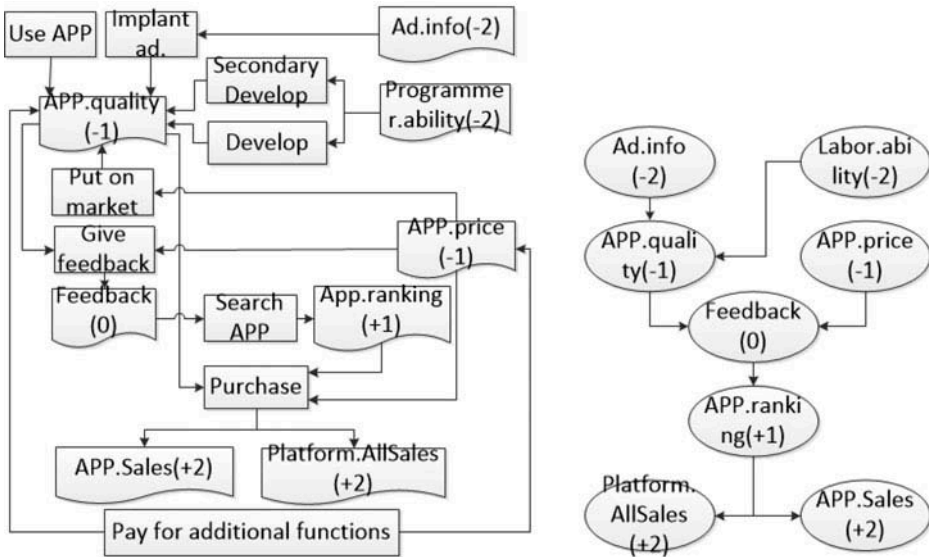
Use APP

Implant ad.

Ad.info(-2)

Secondary Develop

Programmer.ability(-2)

APP.quality (-1)

Develop

Put on market

Give feedback

APP.price (-1)

Feedback (0)

Search APP

App.ranking (+1)

Purchase

APP.Sales(+2)

Platform.AllSales (+2)

Pay for additional functions

Ad.info (-2)

Labor.ability(-2)

APP.quality(-1)

APP.price (-1)

Feedback (0)

APP.ranking(+1)

Platform.AllSales (+2)

APP.Sales (+2)